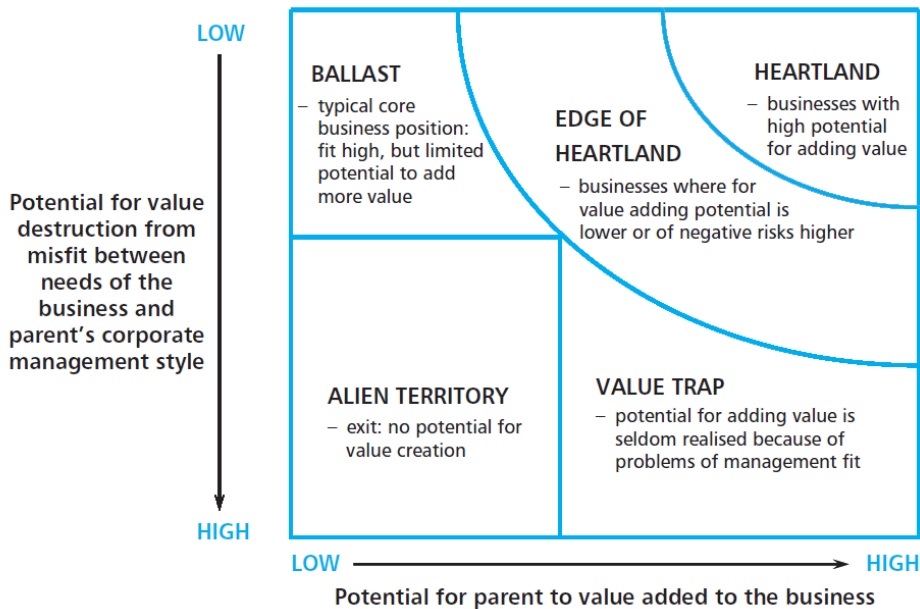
LOW

Potential for value destruction from misfit between needs of the business and parent's corporate management style

HIGH

BALLAST
– typical core business position: fit high, but limited potential to add more value

EDGE OF HEARTLAND
– businesses where for value adding potential is lower or of negative risks higher

HEARTLAND
– businesses with high potential for adding value

ALIEN TERRITORY
– exit: no potential for value creation

VALUE TRAP
– potential for adding value is seldom realised because of problems of management fit

LOW

HIGH

Potential for parent to value added to the business